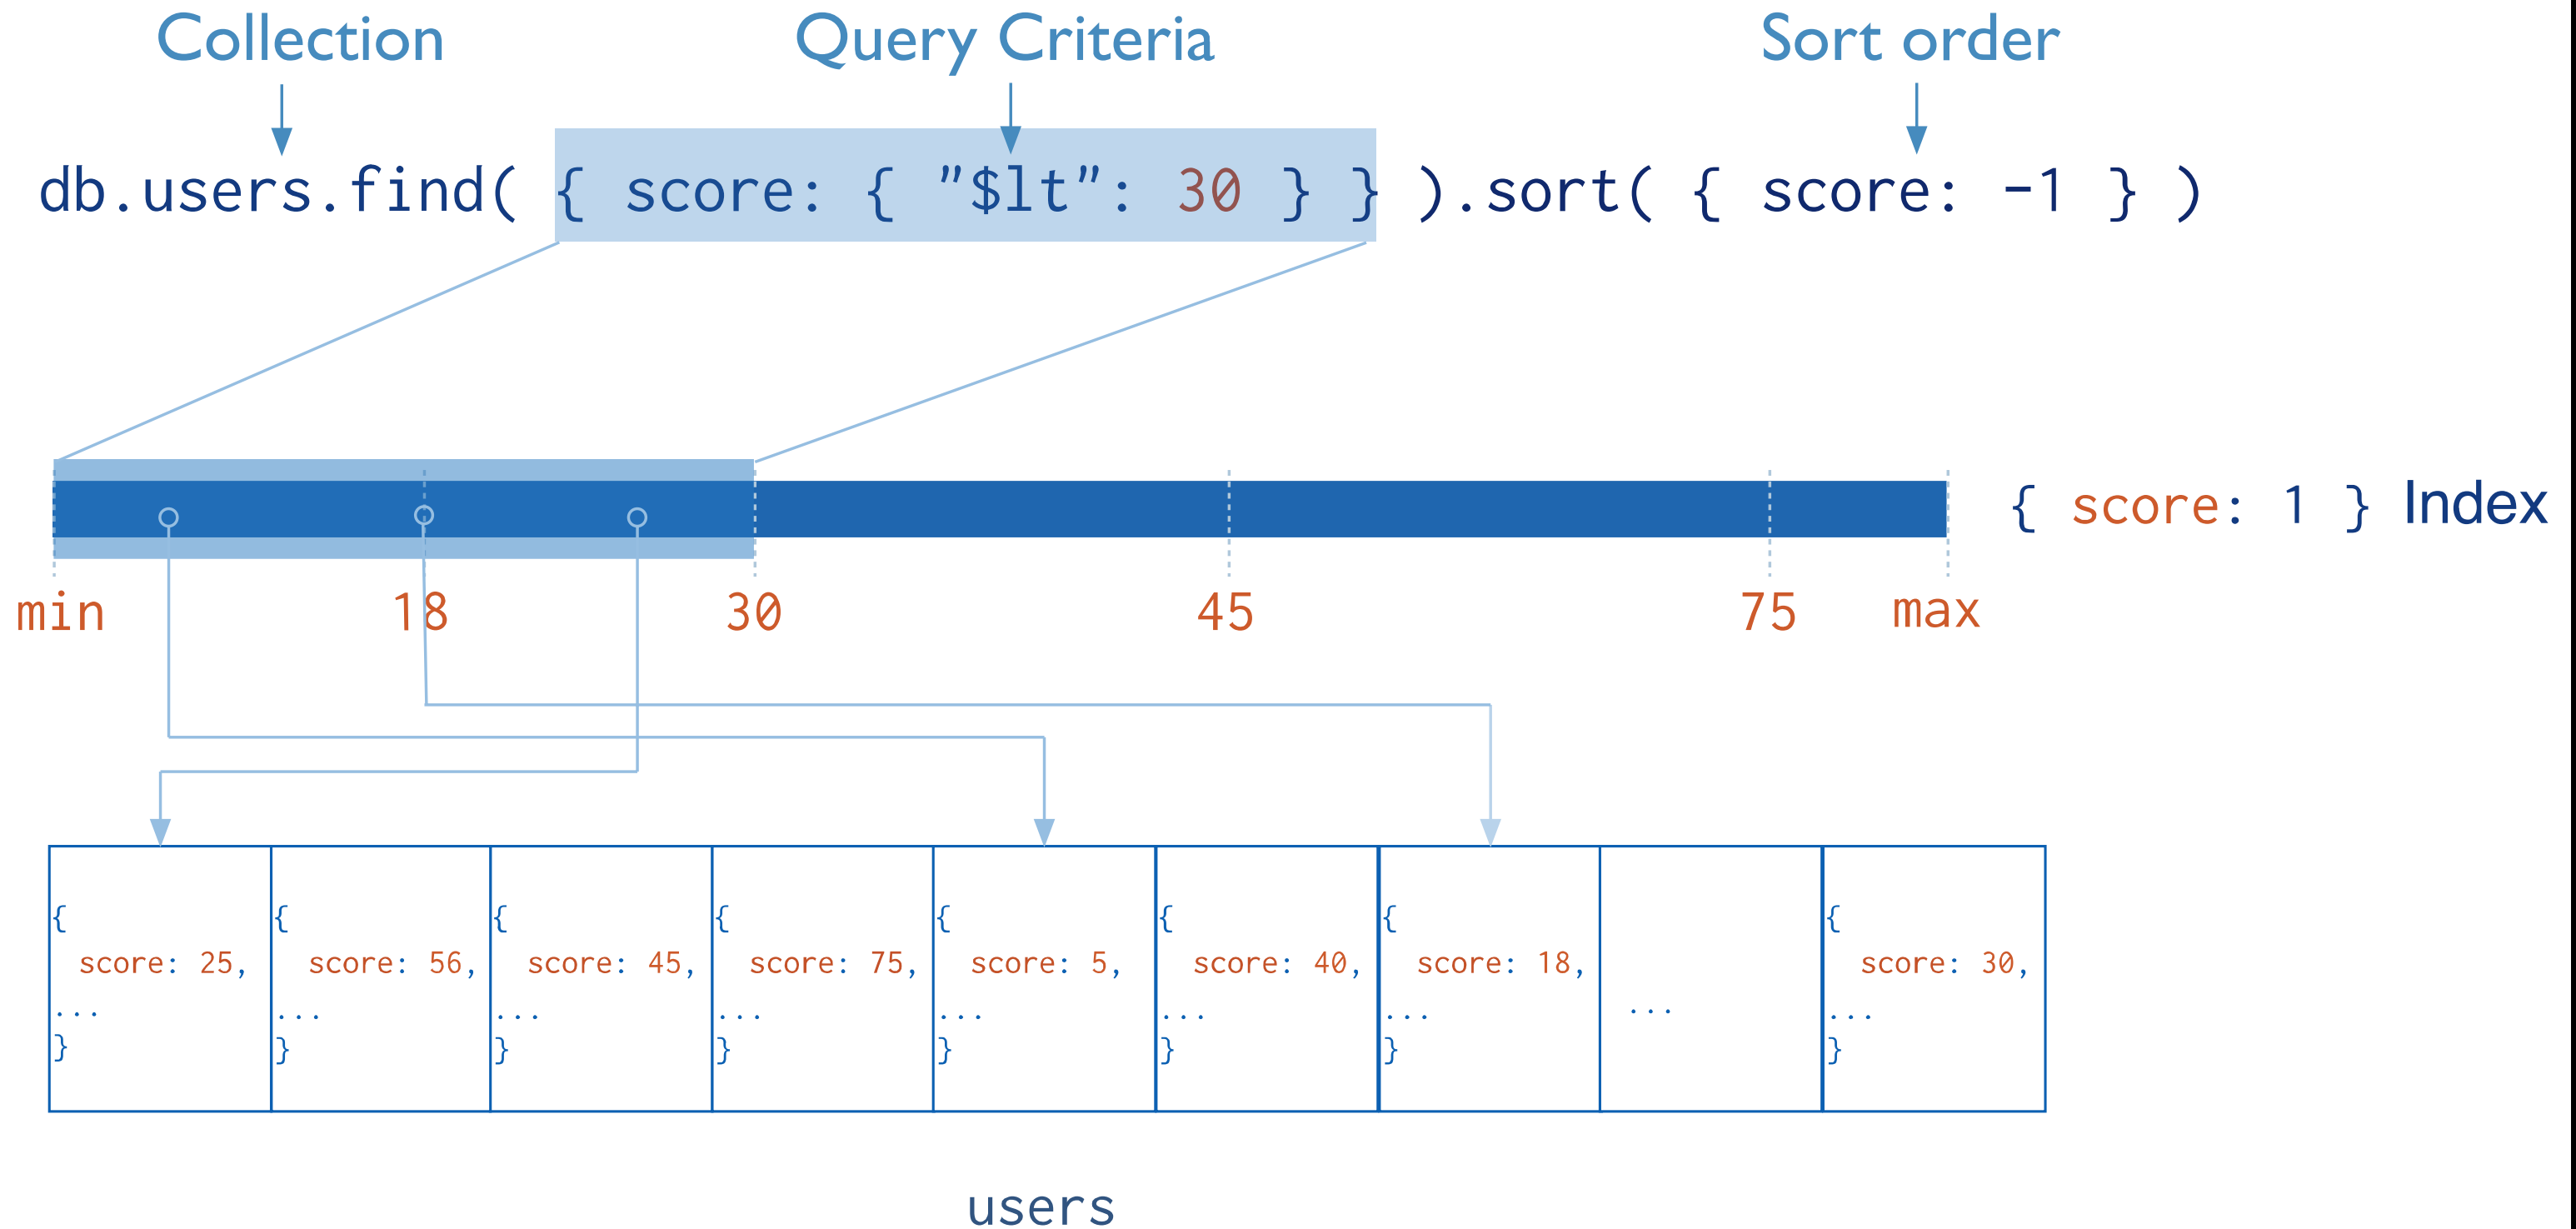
Collection

Query Criteria

Sort order

db.users.find( { score: { "$lt": 30 } } ).sort( { score: -1 } )

{ score: 1 } Index

min 18 30 45 75 max

{
score: 25,
...
}

{
score: 56,
...
}

{
score: 45,
...
}

{
score: 75,
...
}

{
score: 5,
...
}

{
score: 40,
...
}

{
score: 18,
...
}

...

{
score: 30,
...
}

users